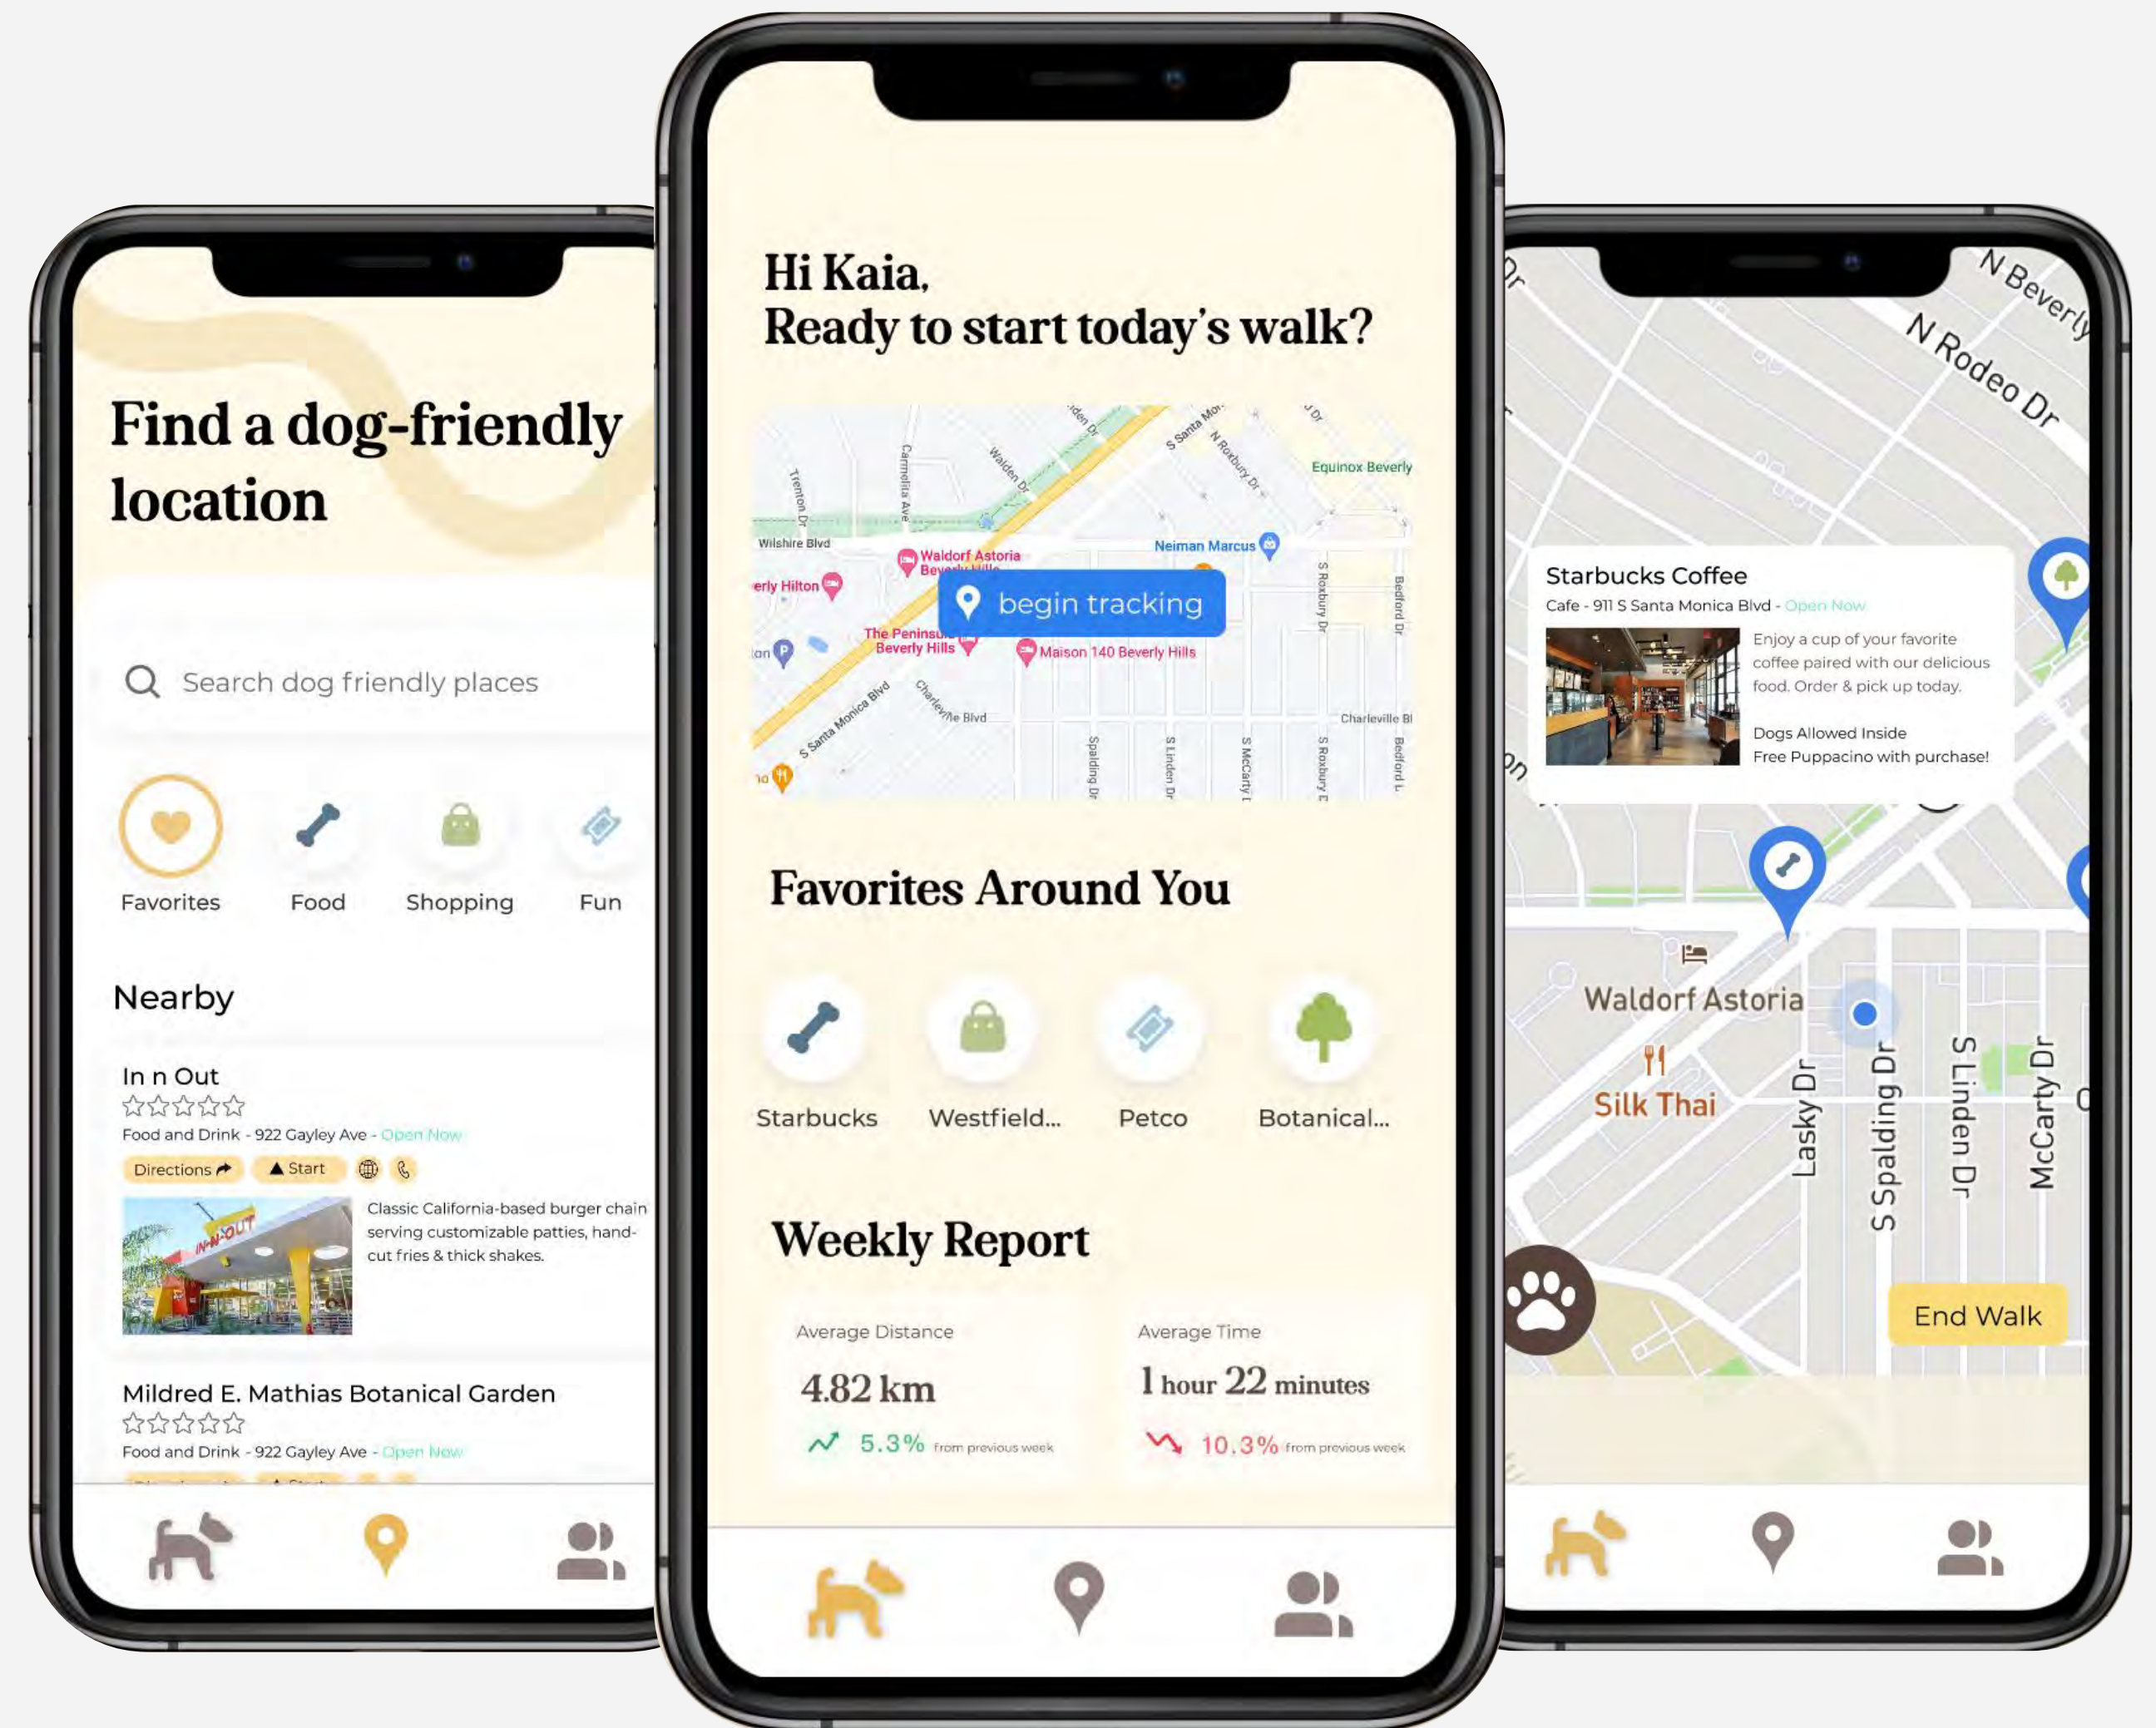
Find a dog-friendly location

Search dog friendly places

Favorites Food Shopping Fun

Nearby

In n Out
Food and Drink - 922 Gayley Ave - Open Now
Directions Start
Classic California-based burger chain serving customizable patties, hand-cut fries & thick shakes.

Mildred E. Mathias Botanical Garden
Food and Drink - 922 Gayley Ave - Open Now

Hi Kaia,
Ready to start today's walk?

Wilshire Blvd
Waldorf Astoria Beverly Hills
Neiman Marcus
Equinox Beverly
erly Hilton
The Peninsula Beverly Hills
Maison 140 Beverly Hills
S Santa Monica Blvd
Charleville Blvd
begin tracking

Favorites Around You

Starbucks Westfield... Petco Botanical...

Weekly Report

Average Distance
4.82 km
5.3% from previous week

Average Time
1 hour 22 minutes
10.3% from previous week

N Beverly
N Rodeo Dr

Starbucks Coffee
Cafe - 911 S Santa Monica Blvd - Open Now
Enjoy a cup of your favorite coffee paired with our delicious food. Order & pick up today.
Dogs Allowed Inside
Free Puppacino with purchase!

Waldorf Astoria
Silk Thai
Lasky Dr
S Spalding Dr
S Linden Dr
McCarty Dr

End Walk